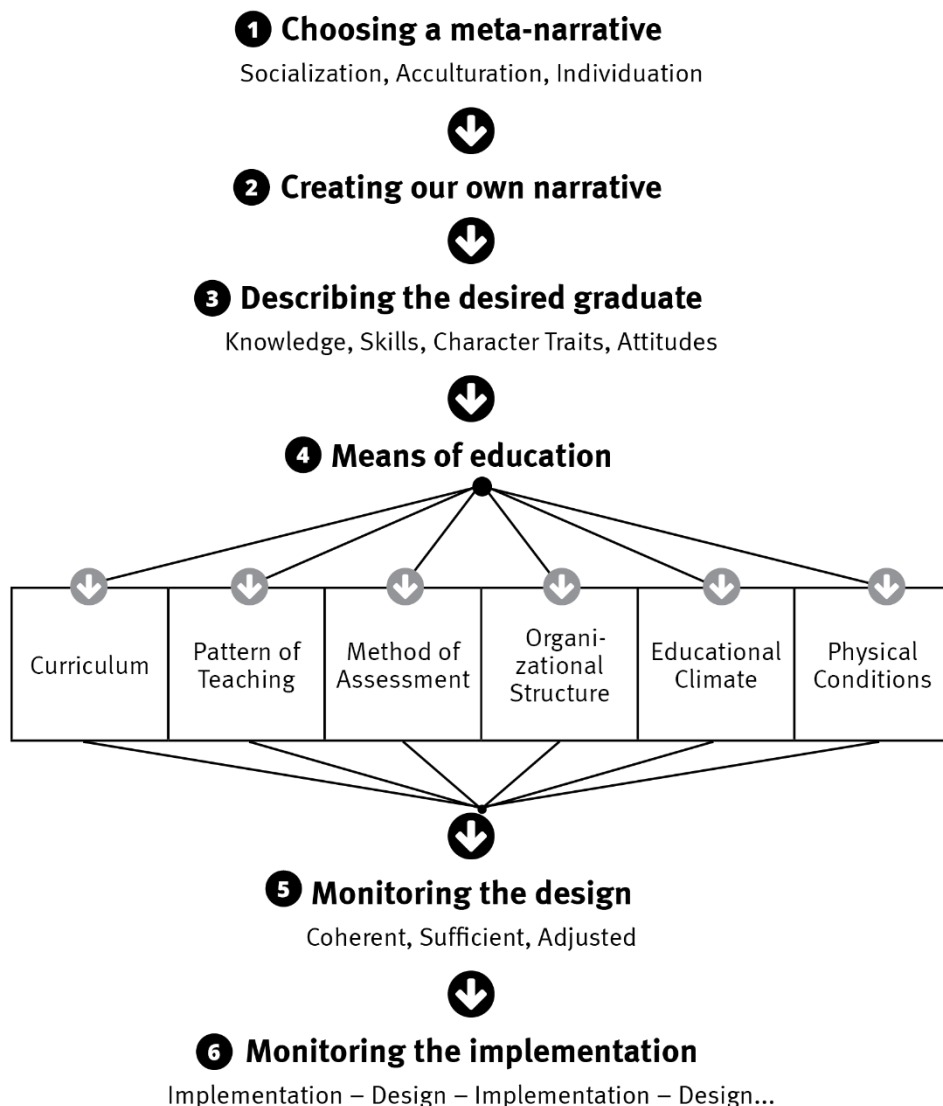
1 Choosing a meta-narrative
Socialization, Acculturation, Individuation

2 Creating our own narrative

3 Describing the desired graduate
Knowledge, Skills, Character Traits, Attitudes

4 Means of education

| Curriculum | Pattern of Teaching | Method of Assessment | Organizational Structure | Educational Climate | Physical Conditions |
|---|---|---|---|---|---|

5 Monitoring the design
Coherent, Sufficient, Adjusted

6 Monitoring the implementation
Implementation – Design – Implementation – Design...